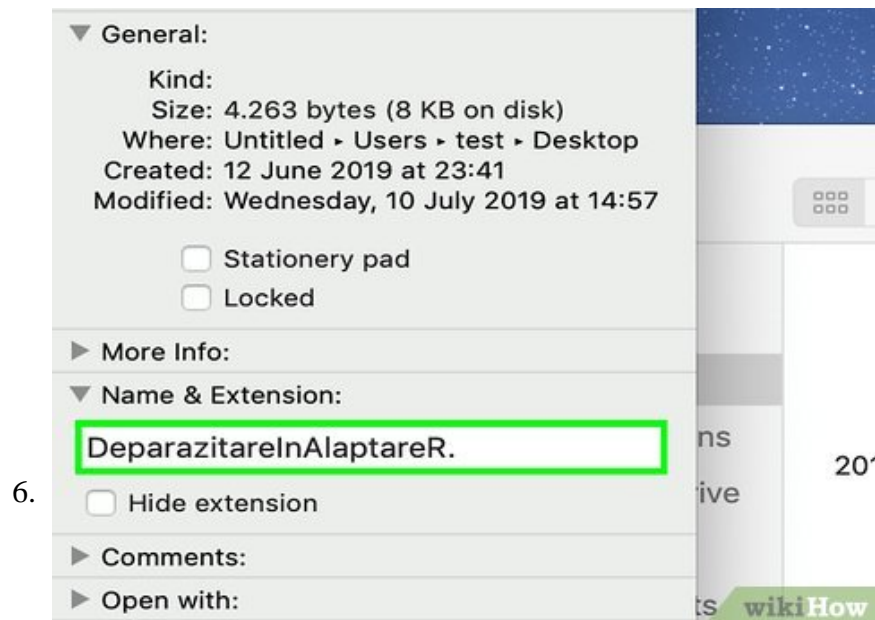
▼ General:

Kind:
Size: 4.263 bytes (8 KB on disk)
Where: Untitled ▸ Users ▸ test ▸ Desktop
Created: 12 June 2019 at 23:41
Modified: Wednesday, 10 July 2019 at 14:57

Stationery pad
Locked

▶ More Info:

▼ Name & Extension:

DeparazitareInAlaptareR.

6.

Hide extension

▶ Comments:

▶ Open with:

ns
ive
ts
201

wikiHow